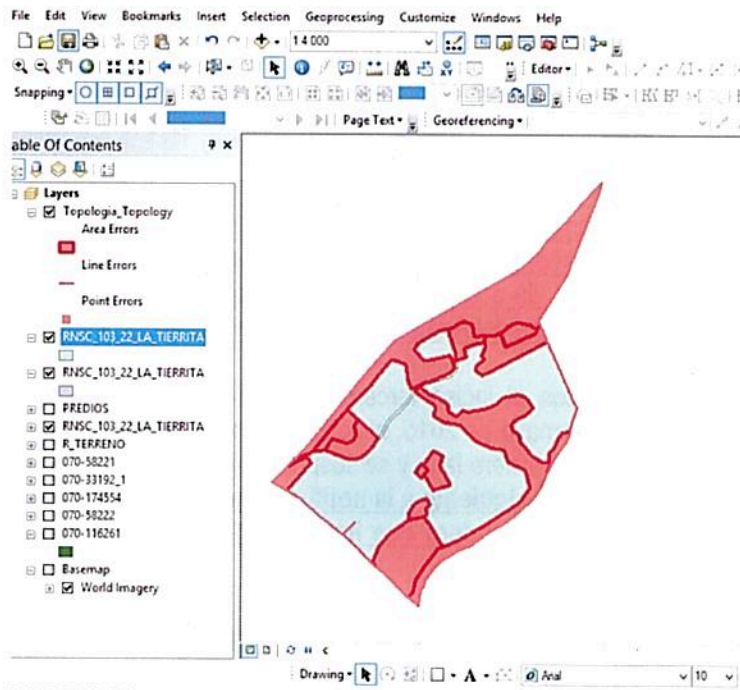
File Edit View Bookmarks Insert Selection Geoprocessing Customize Windows Help

1:4.000

Editor

Snapping

Page Text Georeferencing

able Of Contents

Layers
Topologia_Topology
Area Errors
Line Errors
Point Errors
RNSC_103_22_LA_TIERRITA
RNSC_103_22_LA_TIERRITA
PREDIOS
RNSC_103_22_LA_TIERRITA
R_TERRENO
070-58221
070-33192_1
070-174554
070-58222
070-116261
Basemap
World Imagery

Drawing Arial 10